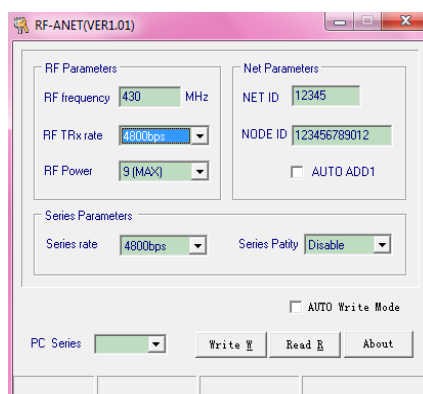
RF-ANET(VER1.01)

RF Parameters

RF frequency 430 MHz

RF TRx rate 4800bps

RF Power 9 (MAX)

Net Parameters

NET ID 12345

NODE ID 123456789012

AUTO ADD1

Series Parameters

Series rate 4800bps

Series Patity Disable

AUTO Write Mode

PC Series

Write W

Read R

About